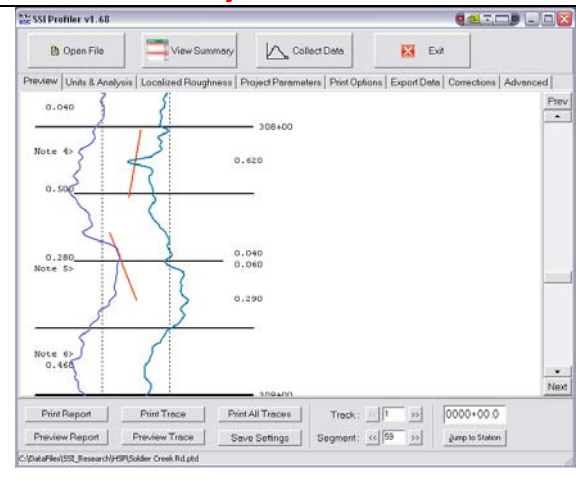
SSI Profiler v1.68

Open File
View Summary
Collect Data
Exit

Preview
Units & Analysis
Localized Roughness
Project Parameters
Print Options
Export Data
Corrections
Advanced

Prev

0.040
308+00
Note 4>
0.620
0.500
0.280
0.040
Note 5>
0.060
0.290
Note 6>
0.460
309+00

Next

Print Report
Print Trace
Print All Traces
Track:
1
>>
0000+00.0
Preview Report
Preview Trace
Save Settings
Segment:
<<
59
>>
Jump to Station

C:\DataFiles\SSI_Research\HSP\Soldier Creek Rd.ptd